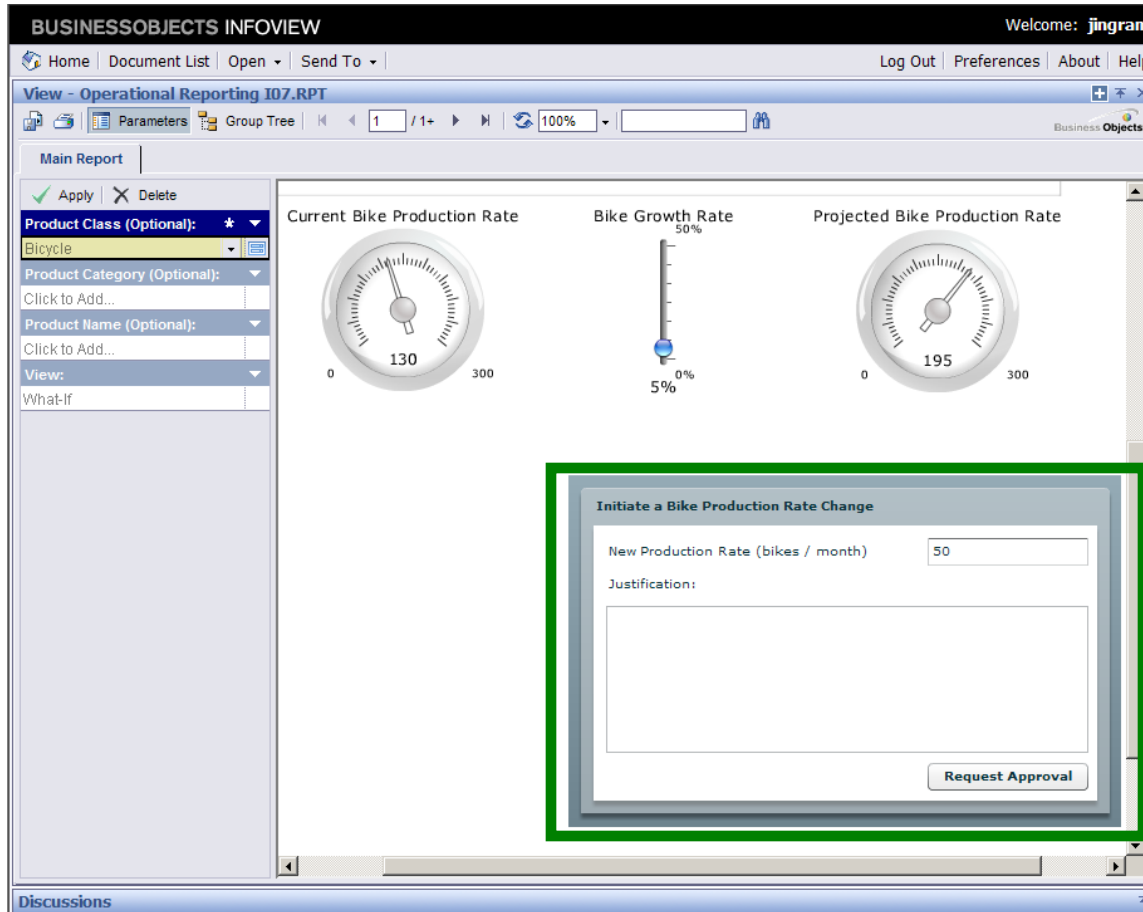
BUSINESSOBJECTS INFOVIEW

Welcome: jingran

Home | Document List | Open | Send To

Log Out | Preferences | About | Help

View - Operational Reporting I07.RPT

Parameters | Group Tree | 1 | /1+ | 100%

Business Objects

Main Report

Apply | Delete

Product Class (Optional):

Bicycle

Product Category (Optional):

Click to Add...

Product Name (Optional):

Click to Add...

View:

What-If

Current Bike Production Rate

130

0 300

Bike Growth Rate

50%

0%

5%

Projected Bike Production Rate

195

0 300

Initiate a Bike Production Rate Change

New Production Rate (bikes / month) 50

Justification:

Request Approval

Discussions